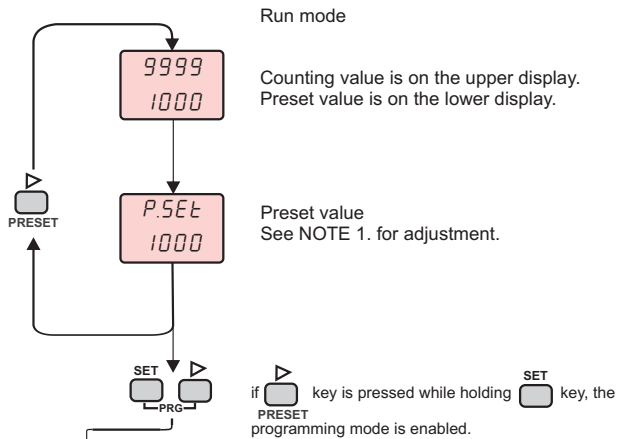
Run mode

9999
1000

Counting value is on the upper display.
Preset value is on the lower display.

PRESET

P.SEt
1000

Preset value
See NOTE 1. for adjustment.

SET
PRG

if PRESET key is pressed while holding SET key, the programming mode is enabled.